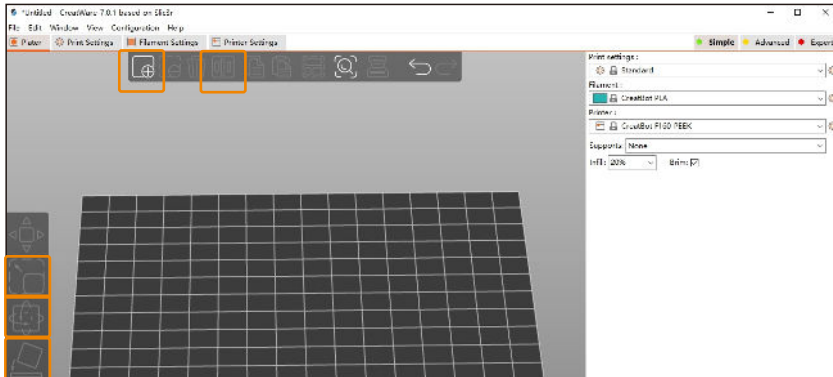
*Untitled - CreatWare 7.0.1 based on Slic3r

File Edit Window View Configuration Help

Plater Print Settings Filament Settings Printer Settings

Simple Advanced Expert

Print settings :

Standard

Filament :

CreatBot PLA

Printer :

CreatBot F160 PEEK

Supports : None

Infill : 20% Brim: ☑